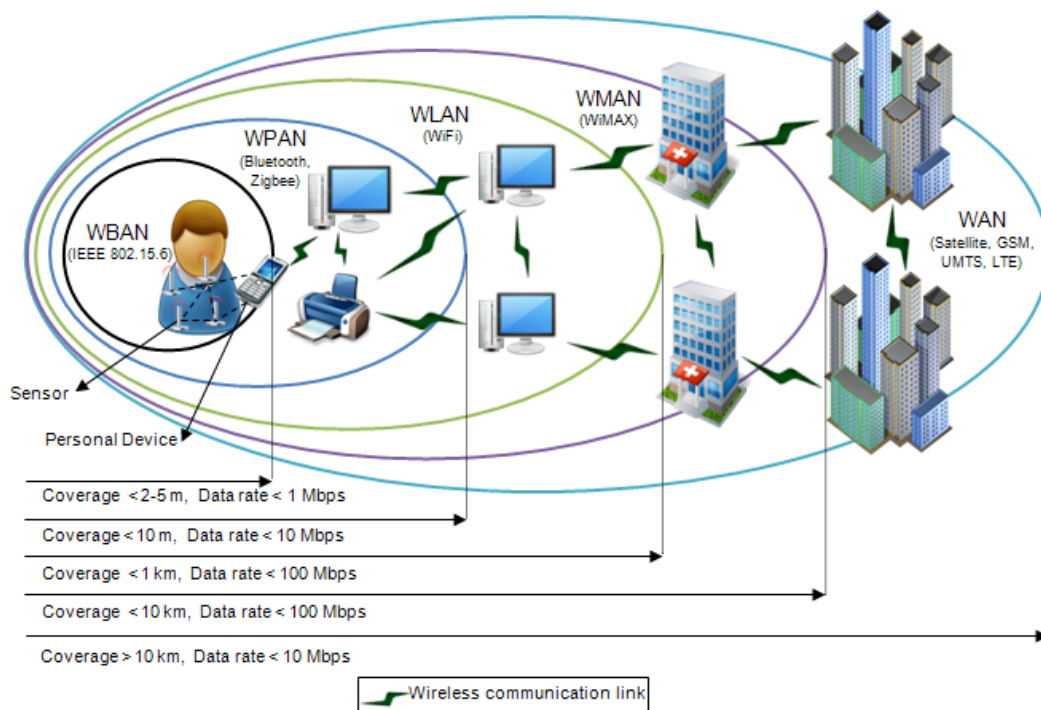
WBAN
(IEEE 802.15.6)

WPAN
(Bluetooth, Zigbee)

WLAN
(WiFi)

WMAN
(WiMAX)

WAN
(Satellite, GSM, UMTS, LTE)

Sensor

Personal Device

Coverage < 2-5 m, Data rate < 1 Mbps

Coverage < 10 m, Data rate < 10 Mbps

Coverage < 1 km, Data rate < 100 Mbps

Coverage < 10 km, Data rate < 100 Mbps

Coverage > 10 km, Data rate < 10 Mbps

Wireless communication link